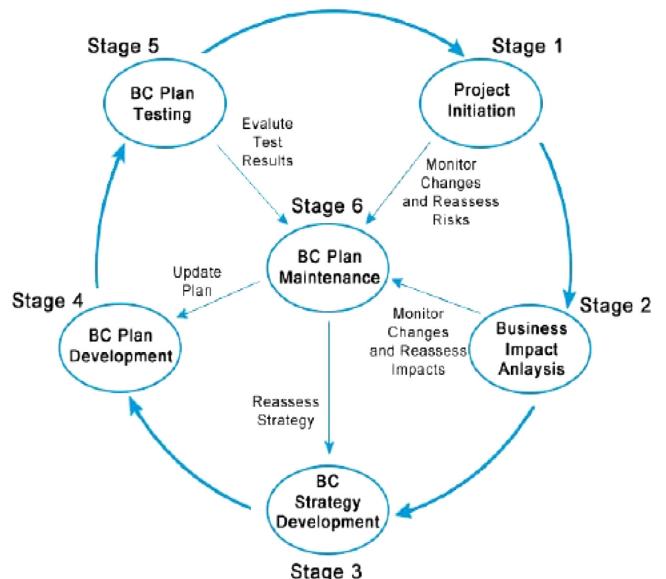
Stage 5

BC Plan Testing

Stage 1

Project Initiation

Evalute Test Results

Monitor Changes and Reassess Risks

Stage 6

BC Plan Maintenance

Update Plan

Stage 4

BC Plan Development

Monitor Changes and Reassess Impacts

Stage 2

Business Impact Anlaysis

Reassess Strategy

BC Strategy Development

Stage 3